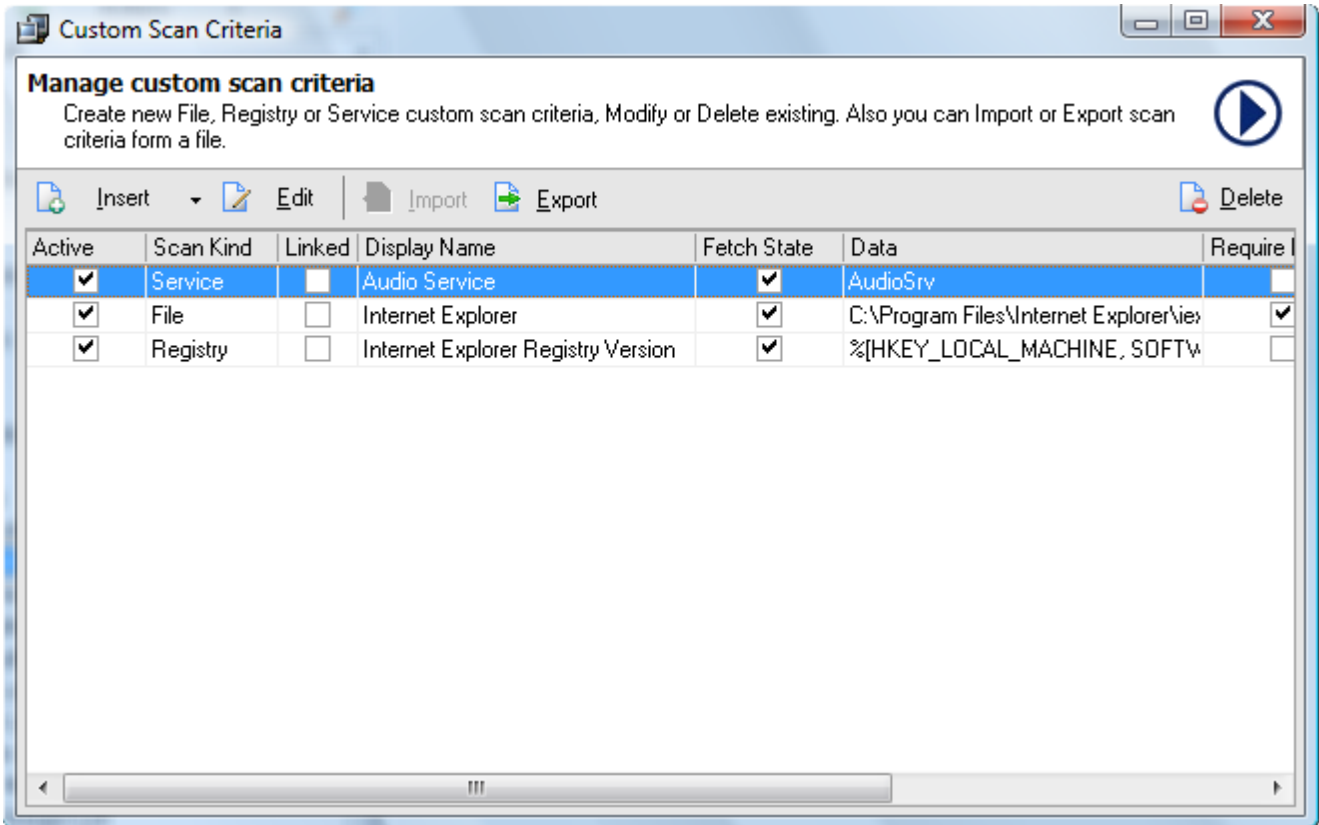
Custom Scan Criteria

Manage custom scan criteria

Create new File, Registry or Service custom scan criteria, Modify or Delete existing. Also you can Import or Export scan criteria form a file.

Insert Edit Import Export Delete

| Active | Scan Kind | Linked | Display Name | Fetch State | Data | Require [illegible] |
|---|---|---|---|---|---|---|
| ☑ | Service | ☐ | Audio Service | ☑ | AudioSrv | ☐ |
| ☑ | File | ☐ | Internet Explorer | ☑ | C:\Program Files\Internet Explorer\ie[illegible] | ☑ |
| ☑ | Registry | ☐ | Internet Explorer Registry Version | ☑ | %[HKEY_LOCAL_MACHINE, SOFTW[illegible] | ☐ |